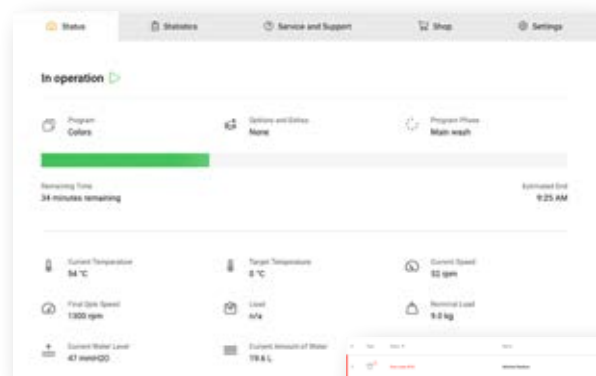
Status

Statistics

Service and Support

Shop

Settings

In operation

Program
Colors

Options and Extras
None

Program Phase
Main wash

Remaining Time
34 minutes remaining

Estimated End
9:25 AM

Current Temperature
54 °C

Target Temperature
0 °C

Current Speed
32 rpm

Final Spin Speed
1300 rpm

Level
n/a

Nominal Load
9.0 kg

Current Water Level
47 mmH2O

Current Amount of Water
19.6 L

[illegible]